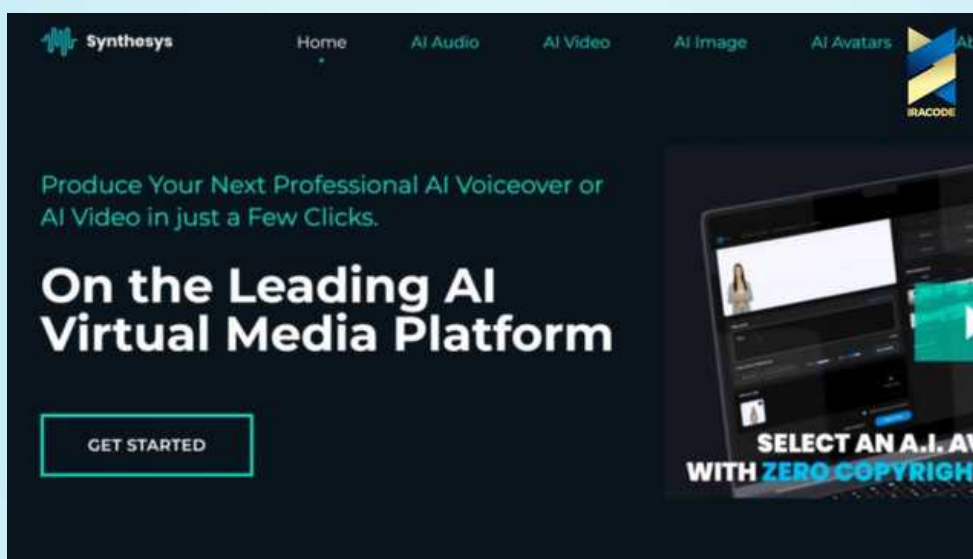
Synthesys

Home AI Audio AI Video AI Image AI Avatars Ab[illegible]

IRACODE

Produce Your Next Professional AI Voiceover or AI Video in just a Few Clicks.

On the Leading AI Virtual Media Platform

GET STARTED

SELECT AN A.I. AV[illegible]
WITH ZERO COPYRIGH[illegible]